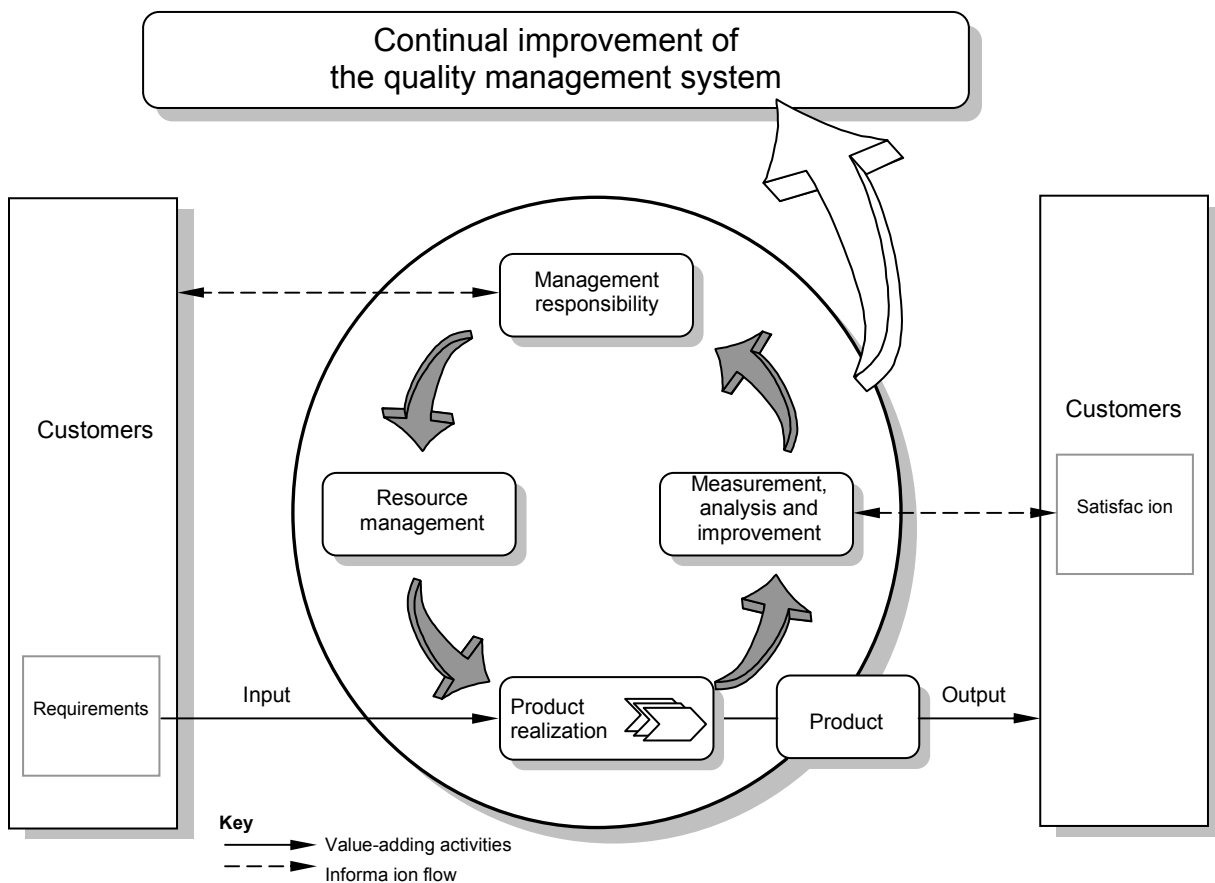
Continual improvement of the quality management system

Customers

Requirements

Management responsibility

Resource management

Measurement, analysis and improvement

Product realization

Input

Product

Output

Customers

Satisfac ion

Key

Value-adding activities

Informa ion flow